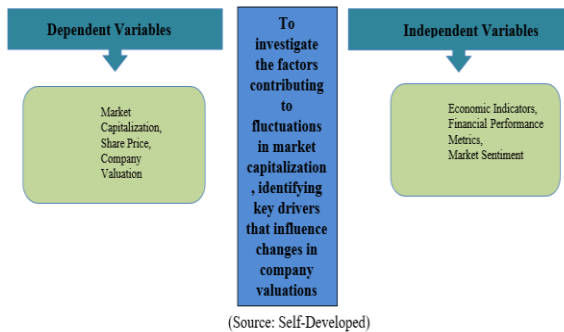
Dependent Variables

Market Capitalization, Share Price, Company Valuation

To investigate the factors contributing to fluctuations in market capitalization , identifying key drivers that influence changes in company valuations

Independent Variables

Economic Indicators, Financial Performance Metrics, Market Sentiment

(Source: Self-Developed)